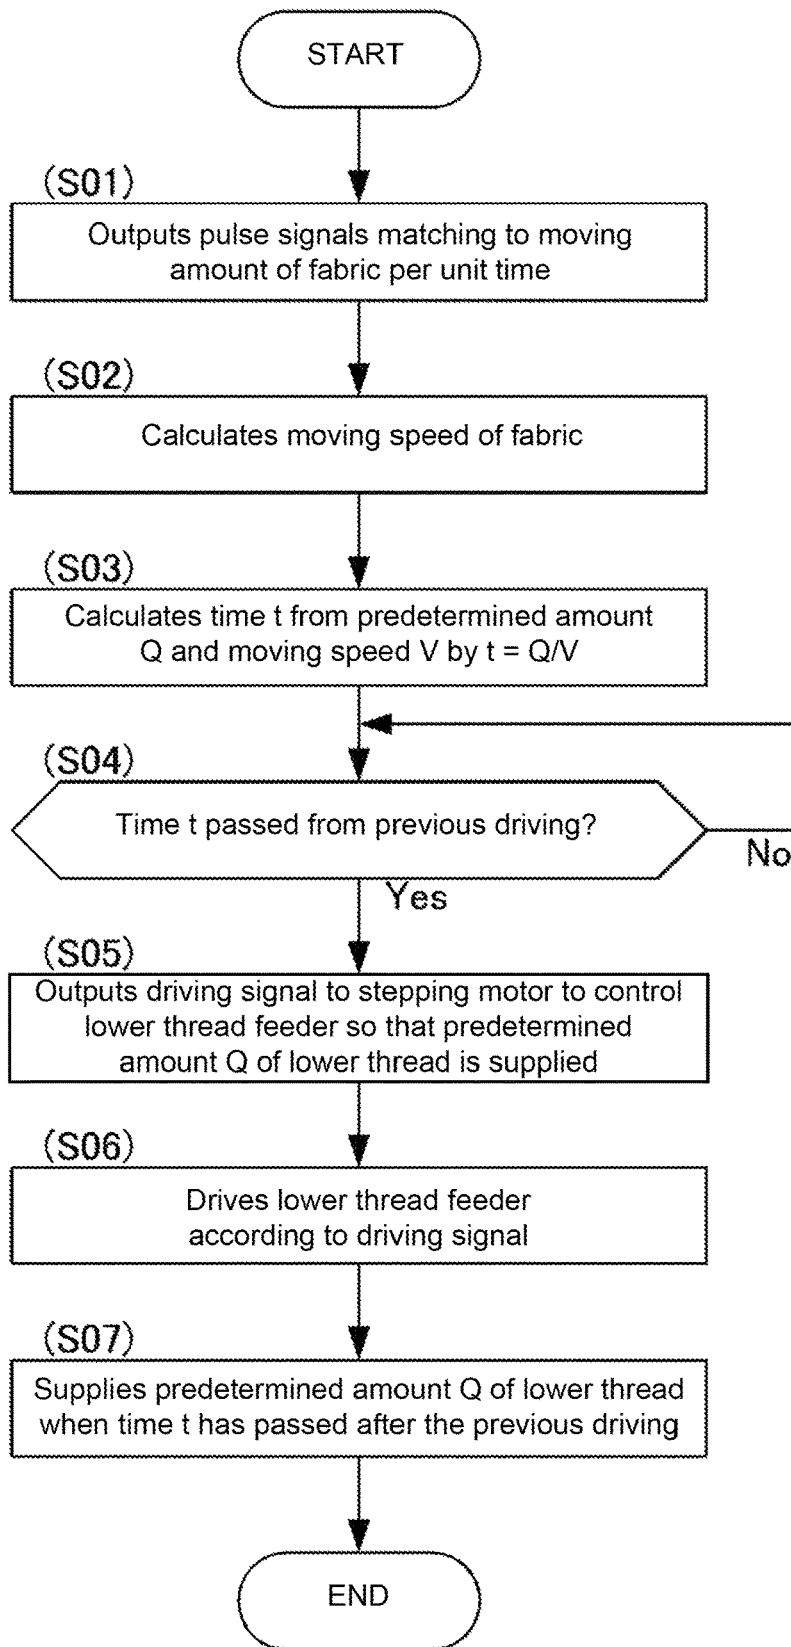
START

(S01)
Outputs pulse signals matching to moving amount of fabric per unit time

(S02)
Calculates moving speed of fabric

(S03)
Calculates time t from predetermined amount Q and moving speed V by $t = Q/V$

(S04)
Time t passed from previous driving?

No

Yes

(S05)
Outputs driving signal to stepping motor to control lower thread feeder so that predetermined amount Q of lower thread is supplied

(S06)
Drives lower thread feeder according to driving signal

(S07)
Supplies predetermined amount Q of lower thread when time t has passed after the previous driving

END